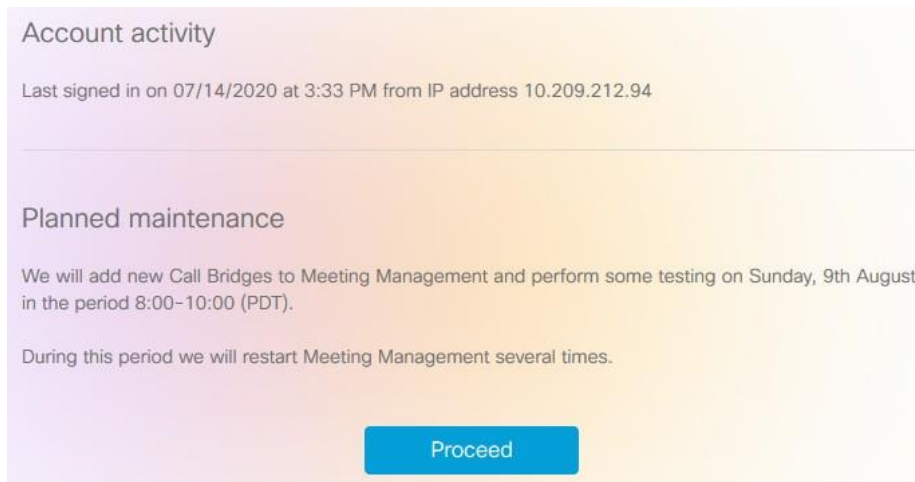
Account activity

Last signed in on 07/14/2020 at 3:33 PM from IP address 10.209.212.94

Planned maintenance

We will add new Call Bridges to Meeting Management and perform some testing on Sunday, 9th August in the period 8:00-10:00 (PDT).

During this period we will restart Meeting Management several times.

Proceed